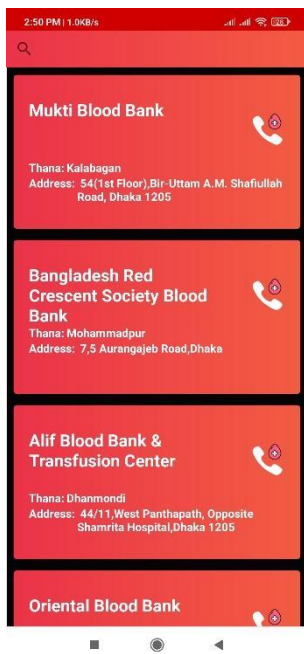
2:50 PM | 1.0KB/s

Mukti Blood Bank

Thana: Kalabagan
Address: 54(1st Floor),Bir-Uttam A.M. Shafiullah Road, Dhaka 1205

Bangladesh Red Crescent Society Blood Bank
Thana: Mohammadpur
Address: 7,5 Aurangajeb Road,Dhaka

Alif Blood Bank & Transfusion Center

Thana: Dhanmondi
Address: 44/11,West Panthapath, Opposite Shamrita Hospital,Dhaka 1205

Oriental Blood Bank